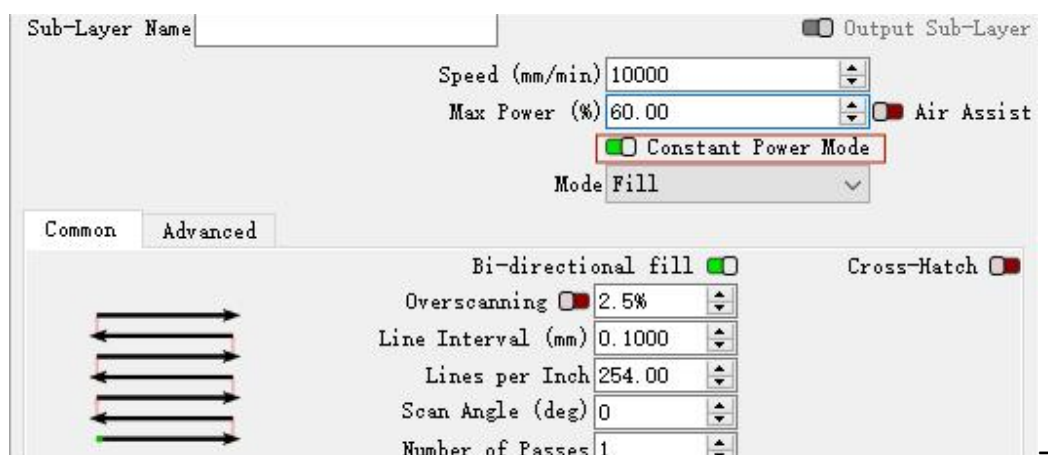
Sub-Layer Name
Output Sub-Layer
Speed (mm/min) 10000
Max Power (%) 60.00
Air Assist
Constant Power Mode
Mode Fill
Common
Advanced
Bi-directional fill
Cross-Hatch
Overscanning 2.5%
Line Interval (mm) 0.1000
Lines per Inch 254.00
Scan Angle (deg) 0
Number of Passes 1